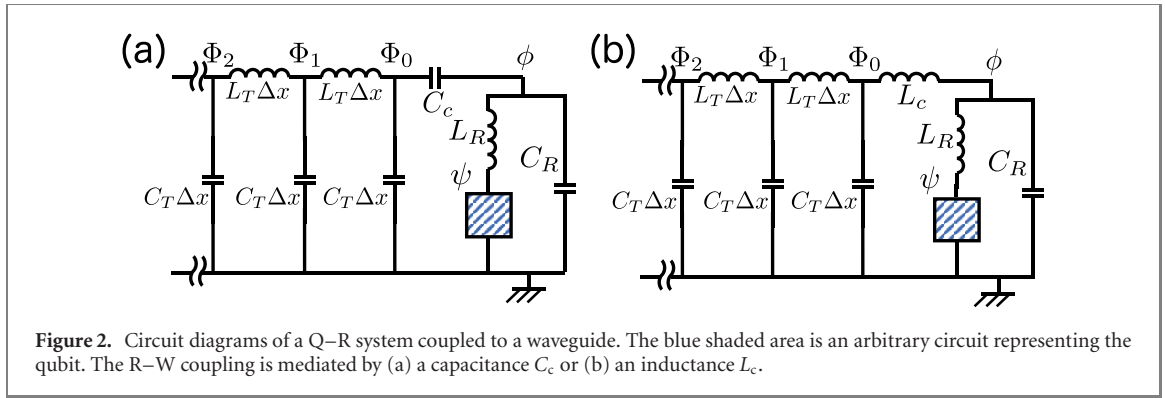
(a)

$\Phi_2$ $\Phi_1$ $\Phi_0$ $\phi$

$L_T\Delta x$ $L_T\Delta x$ $C_c$

$L_R$ $C_R$ $\psi$

$C_T\Delta x$ $C_T\Delta x$ $C_T\Delta x$

(b)

$\Phi_2$ $\Phi_1$ $\Phi_0$ $\phi$

$L_T\Delta x$ $L_T\Delta x$ $L_c$

$L_R$ $C_R$ $\psi$

$C_T\Delta x$ $C_T\Delta x$ $C_T\Delta x$

**Figure 2.** Circuit diagrams of a Q–R system coupled to a waveguide. The blue shaded area is an arbitrary circuit representing the qubit. The R–W coupling is mediated by (a) a capacitance $C_c$ or (b) an inductance $L_c$.